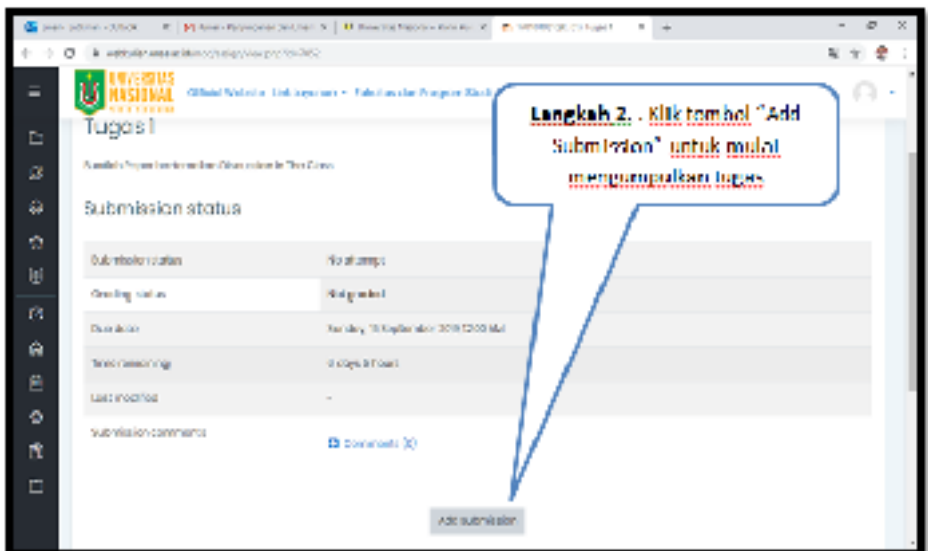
UNIVERSITAS NASIONAL

Official Website   Link layanan   Fakultas dan Program Studi

Langkah 2. . Klik tombol "Add Submission" untuk mulai mengumpulkan tugas

Tugas 1

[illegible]

Submission status

| Submission status | No attempt |
|---|---|
| Grading status | Not graded |
| Due date | Sunday, 15 September 2019 12:00 AM |
| Time remaining | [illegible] |
| Last modified | - |
| Submission comments | Comments (0) |

Add submission